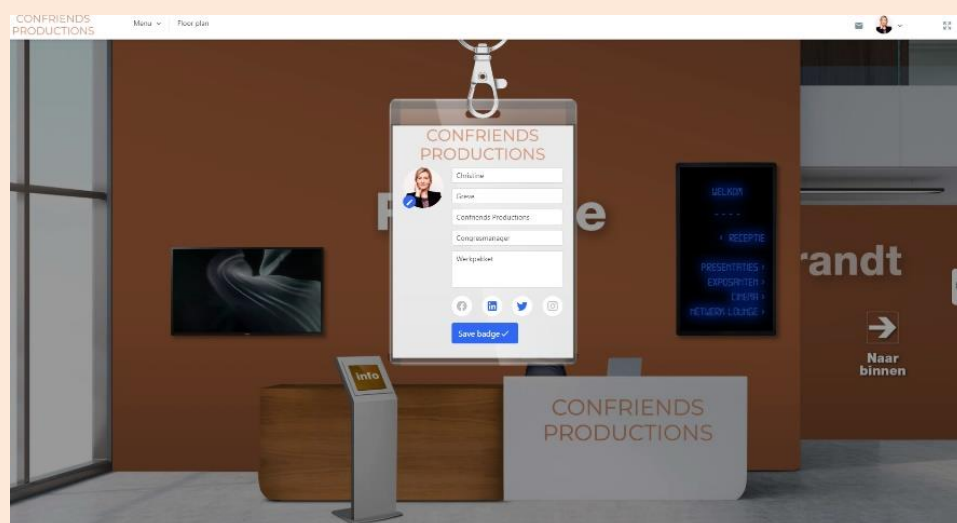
CONFRIENDS PRODUCTIONS

Menu ⌄ Floor plan

CONFRIENDS PRODUCTIONS

Christine

Grave

Confriends Productions

Congresmanager

Werkgebied

Save badge ✓

R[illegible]e

WELKOM

- - - -

‹ RECEPTIE

PRESENTATIES ›
EXPOSANTEN ›
LUNCH ›
NETWERK LOUNGE ›

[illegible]randt

Naar binnen

info

CONFRIENDS PRODUCTIONS